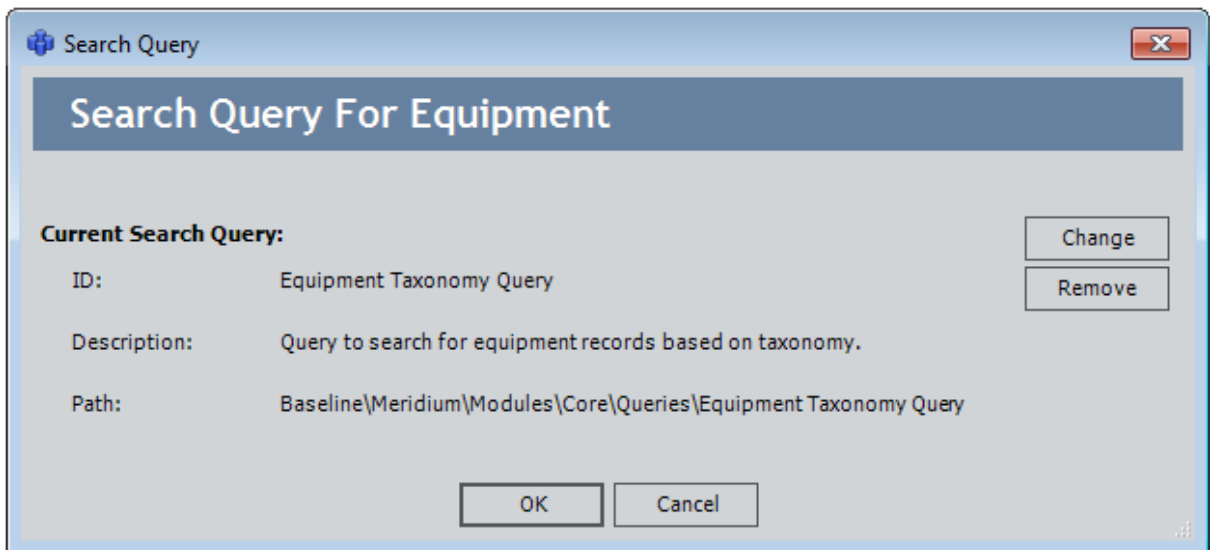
Search Query

Search Query For Equipment

Current Search Query:

Change

Remove

ID: Equipment Taxonomy Query

Description: Query to search for equipment records based on taxonomy.

Path: Baseline\Meridium\Modules\Core\Queries\Equipment Taxonomy Query

OK

Cancel